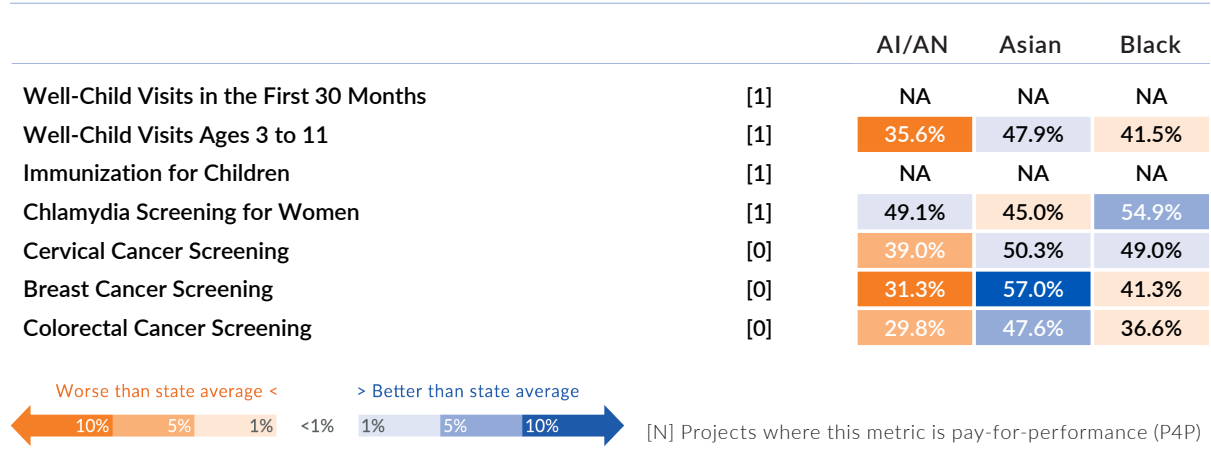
| | | AI/AN | Asian | Black |
|---|---|---|---|---|
| Well-Child Visits in the First 30 Months | [1] | NA | NA | NA |
| Well-Child Visits Ages 3 to 11 | [1] | 35.6% | 47.9% | 41.5% |
| Immunization for Children | [1] | NA | NA | NA |
| Chlamydia Screening for Women | [1] | 49.1% | 45.0% | 54.9% |
| Cervical Cancer Screening | [0] | 39.0% | 50.3% | 49.0% |
| Breast Cancer Screening | [0] | 31.3% | 57.0% | 41.3% |
| Colorectal Cancer Screening | [0] | 29.8% | 47.6% | 36.6% |

Worse than state average <

> Better than state average

10% 5% 1% <1% 1% 5% 10%

[N] Projects where this metric is pay-for-performance (P4P)